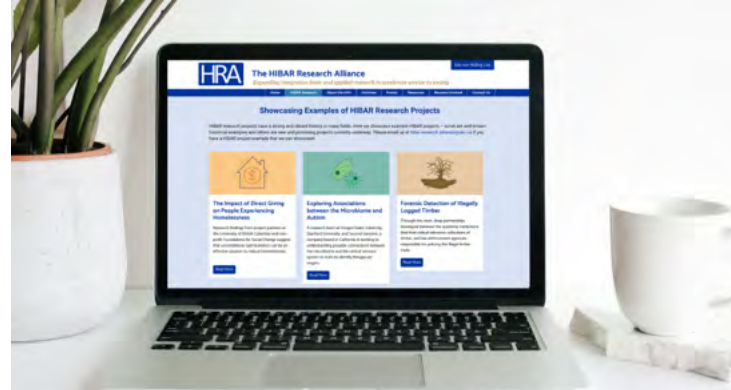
HRA

The HIBAR Research Alliance

Expanding integrative basic and applied research to accelerate service to society

Join our Mailing List

Showcasing Examples of HIBAR Research Projects

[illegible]

The Impact of Direct Giving on People Experiencing Homelessness

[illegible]

Read More

Exploring Associations between the Microbiome and Autism

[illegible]

Read More

Forensic Detection of Illegally Logged Timber

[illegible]

Read More